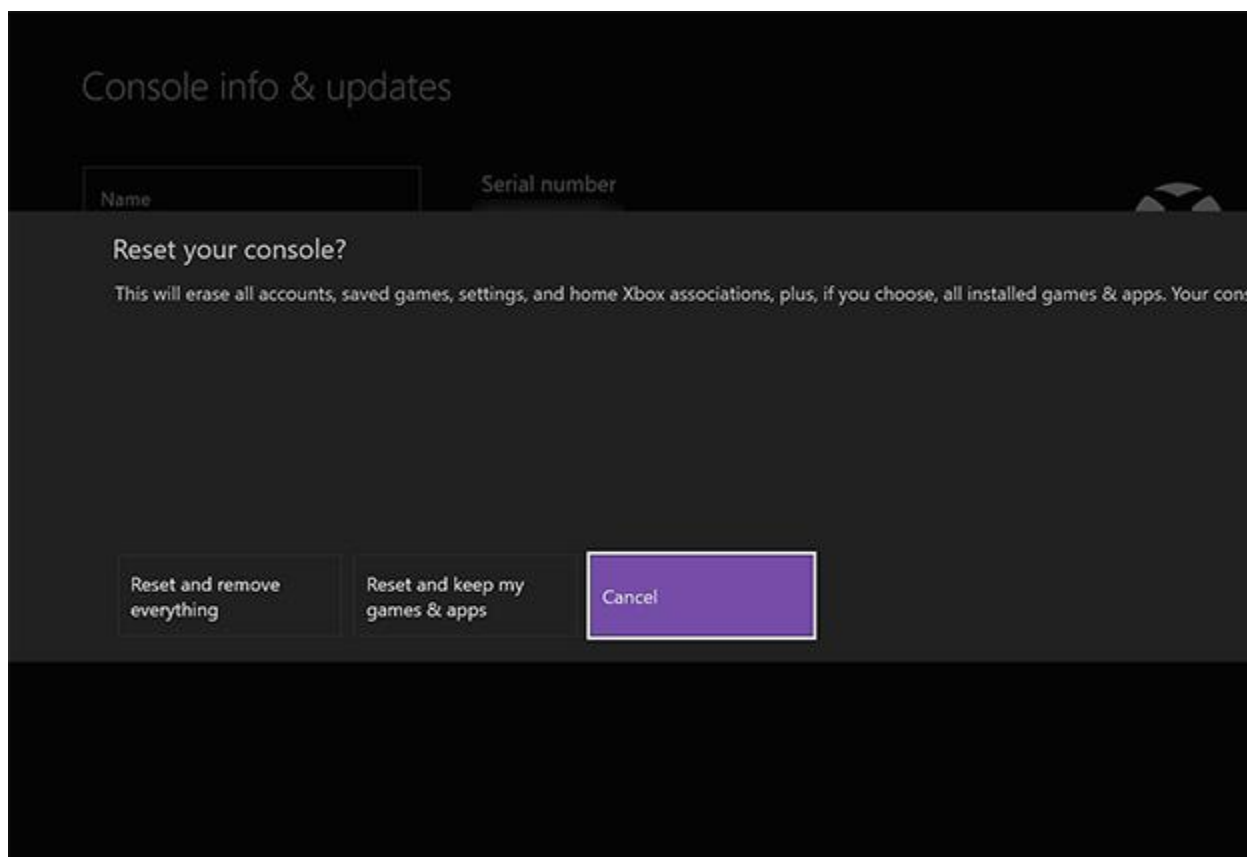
Console info & updates

Name

Serial number

Reset your console?

This will erase all accounts, saved games, settings, and home Xbox associations, plus, if you choose, all installed games & apps. Your cons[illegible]

Reset and remove everything

Reset and keep my games & apps

Cancel